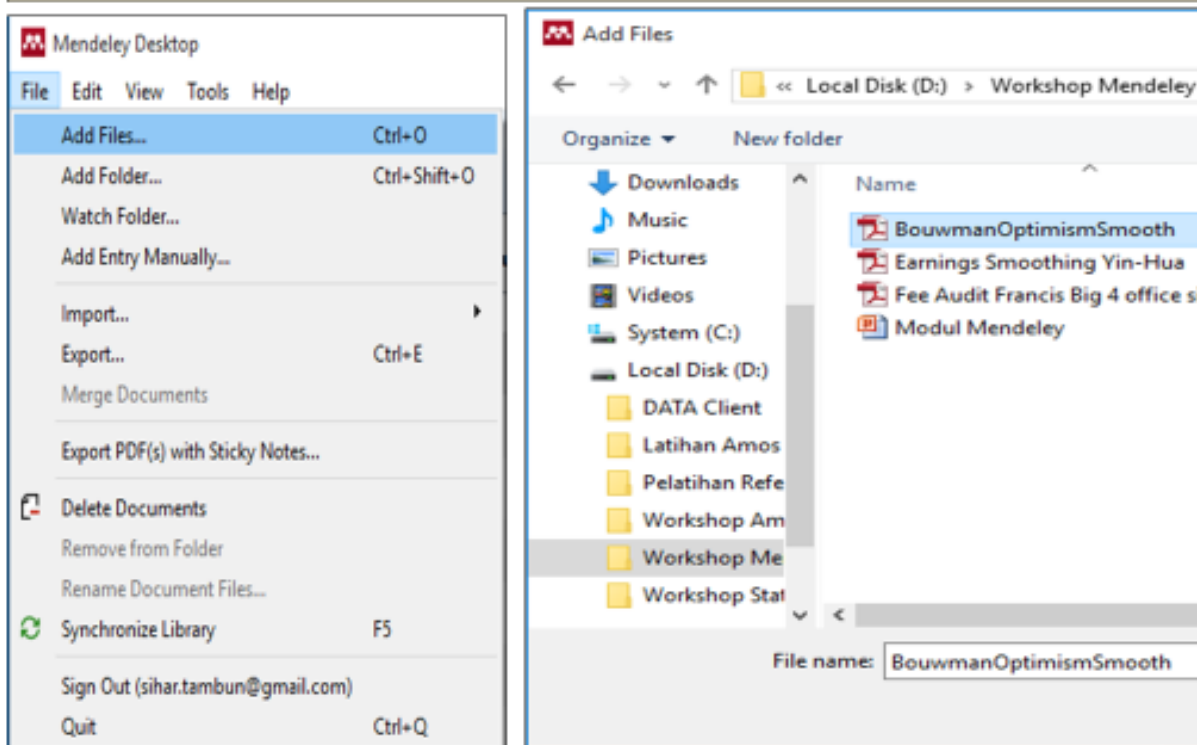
Mendeley Desktop

File Edit View Tools Help

Add Files... Ctrl+O
Add Folder... Ctrl+Shift+O
Watch Folder...
Add Entry Manually...
Import...
Export... Ctrl+E
Merge Documents
Export PDF(s) with Sticky Notes...
Delete Documents
Remove from Folder
Rename Document Files...
Synchronize Library F5
Sign Out (sihar.tambun@gmail.com)
Quit Ctrl+Q

Add Files

« Local Disk (D:) › Workshop Mendeley

Organize ▾ New folder

Downloads
Music
Pictures
Videos
System (C:)
Local Disk (D:)
DATA Client
Latihan Amos
Pelatihan Refe
Workshop Am
Workshop Me
Workshop Stat

Name
BouwmanOptimismSmooth
Earnings Smoothing Yin-Hua
Fee Audit Francis Big 4 office s
Modul Mendeley

File name: BouwmanOptimismSmooth